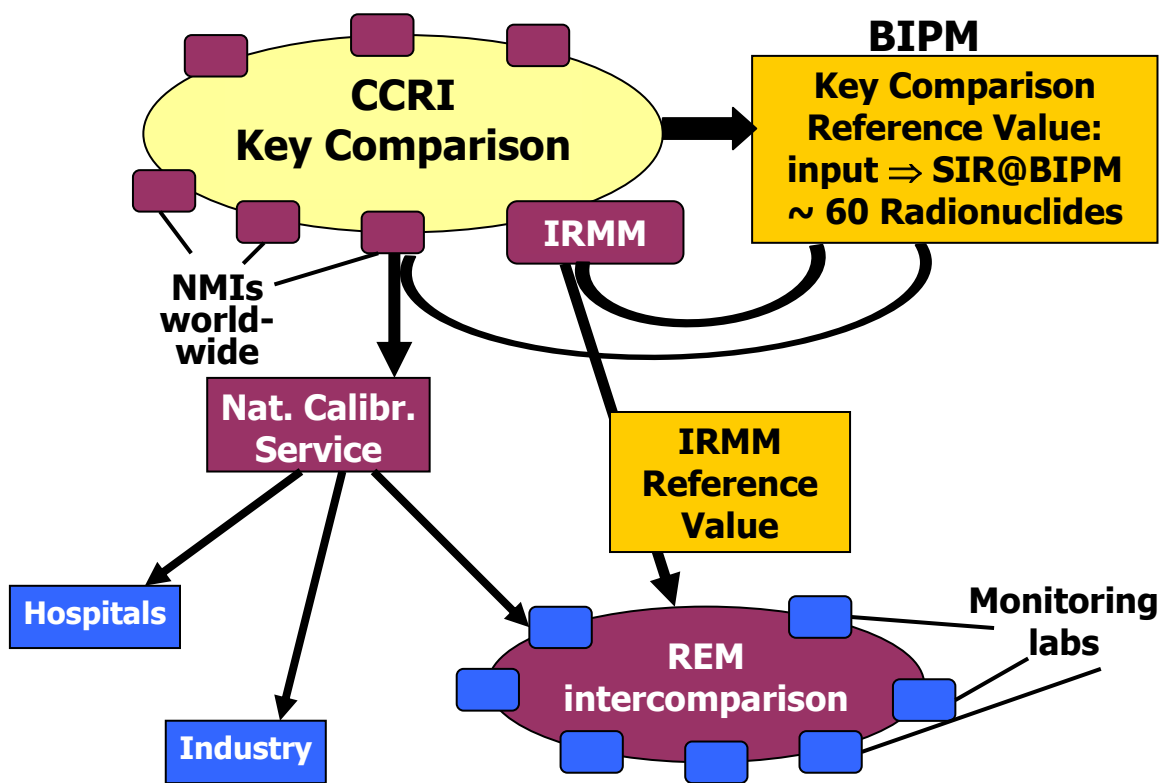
CCRI
Key Comparison

BIPM

Key Comparison Reference Value: input $\Rightarrow$ SIR@BIPM ~ 60 Radionuclides

IRMM

NMIs world-wide

Nat. Calibr. Service

IRMM Reference Value

Hospitals

Industry

REM intercomparison

Monitoring labs